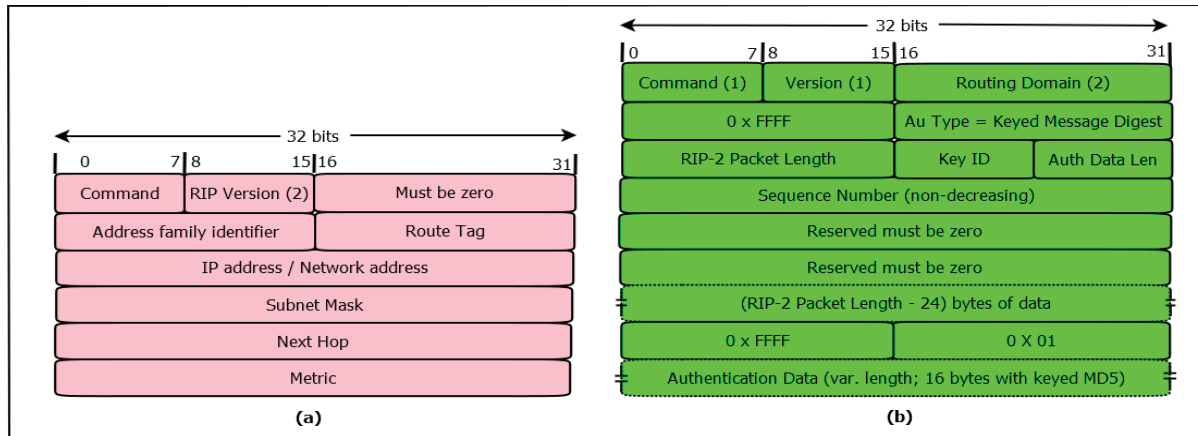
32 bits

0 7 8 15 16 31

Command | RIP Version (2) | Must be zero

Address family identifier | Route Tag

IP address / Network address

Subnet Mask

Next Hop

Metric

(a)

32 bits

0 7 8 15 16 31

Command (1) | Version (1) | Routing Domain (2)

0 x FFFF | Au Type = Keyed Message Digest

RIP-2 Packet Length | Key ID | Auth Data Len

Sequence Number (non-decreasing)

Reserved must be zero

Reserved must be zero

(RIP-2 Packet Length - 24) bytes of data

0 x FFFF | 0 X 01

Authentication Data (var. length; 16 bytes with keyed MD5)

(b)